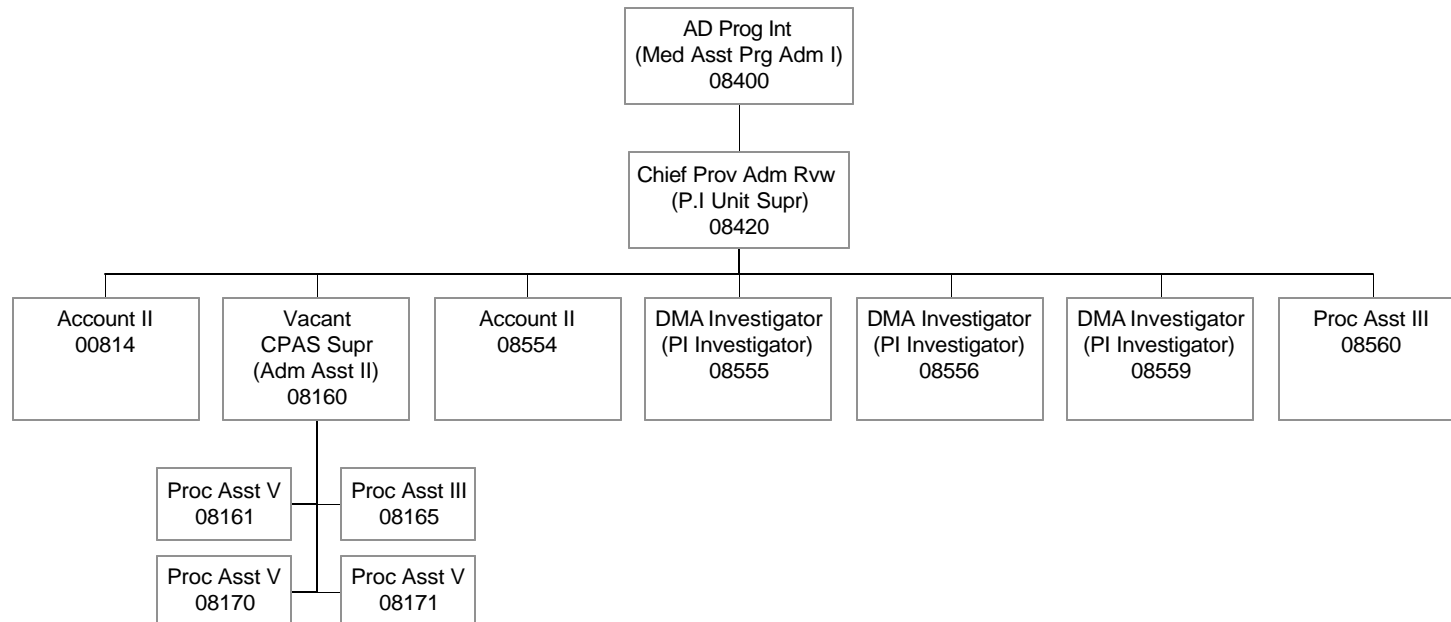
AD Prog Int
(Med Asst Prg Adm I)
08400

Chief Prov Adm Rvw
(P.I Unit Supr)
08420

Account II
00814

Vacant
CPAS Supr
(Adm Asst II)
08160

Account II
08554

DMA Investigator
(PI Investigator)
08555

DMA Investigator
(PI Investigator)
08556

DMA Investigator
(PI Investigator)
08559

Proc Asst III
08560

Proc Asst V
08161

Proc Asst III
08165

Proc Asst V
08170

Proc Asst V
08171